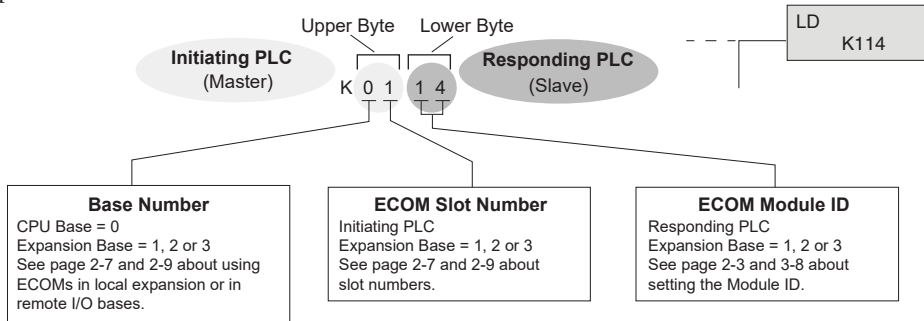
Upper Byte Lower Byte

Initiating PLC
(Master)

K 0 1 1 4

Responding PLC
(Slave)

LD
K114

**Base Number**
CPU Base = 0
Expansion Base = 1, 2 or 3
See page 2-7 and 2-9 about using ECOMs in local expansion or in remote I/O bases.

**ECOM Slot Number**
Initiating PLC
Expansion Base = 1, 2 or 3
See page 2-7 and 2-9 about slot numbers.

**ECOM Module ID**
Responding PLC
Expansion Base = 1, 2 or 3
See page 2-3 and 3-8 about setting the Module ID.